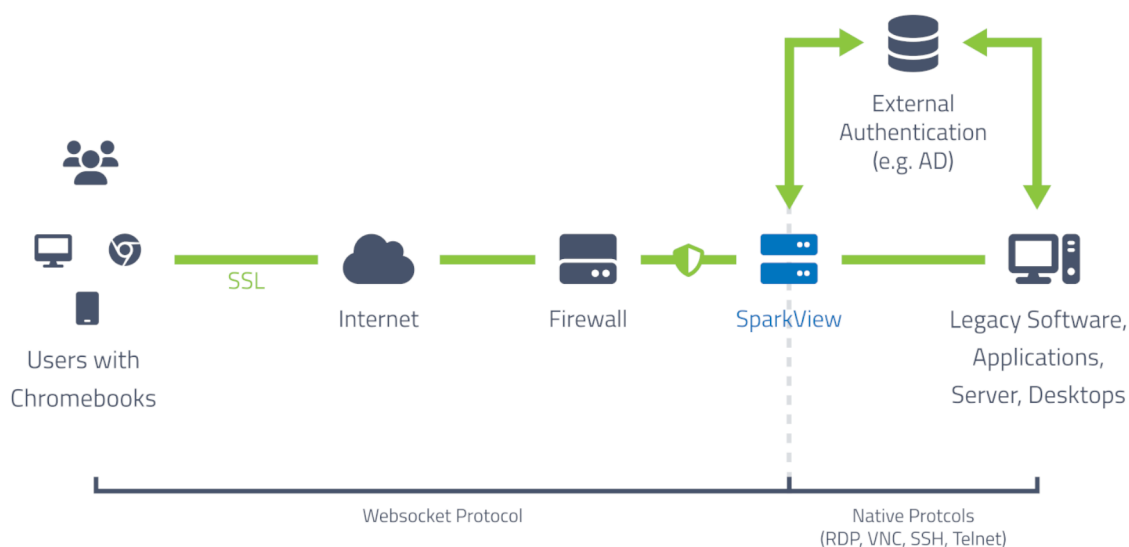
External Authentication (e.g. AD)

Users with Chromebooks

SSL

Internet

Firewall

SparkView

Legacy Software, Applications, Server, Desktops

Websocket Protocol

Native Protcols (RDP, VNC, SSH, Telnet)